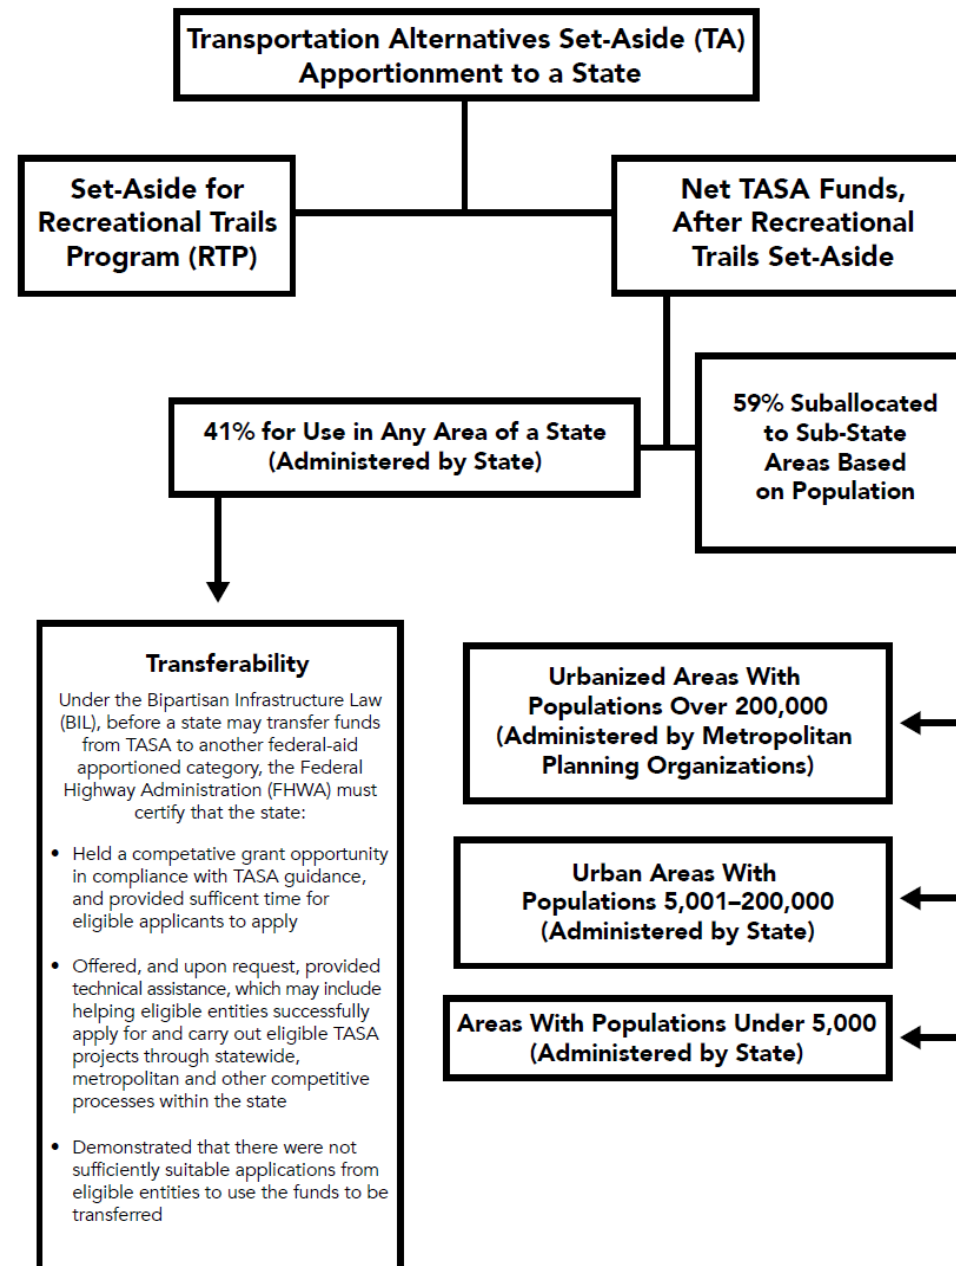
Transportation Alternatives Set-Aside (TA) Apportionment to a State

Set-Aside for Recreational Trails Program (RTP)

Net TASA Funds, After Recreational Trails Set-Aside

41% for Use in Any Area of a State (Administered by State)

59% Suballocated to Sub-State Areas Based on Population

Transferability

Under the Bipartisan Infrastructure Law (BIL), before a state may transfer funds from TASA to another federal-aid apportioned category, the Federal Highway Administration (FHWA) must certify that the state:

• Held a competative grant opportunity in compliance with TASA guidance, and provided suffcient time for eligible applicants to apply

• Offered, and upon request, provided technical assistance, which may include helping eligible entities successfully apply for and carry out eligible TASA projects through statewide, metropolitan and other competitive processes within the state

• Demonstrated that there were not sufficiently suitable applications from eligible entities to use the funds to be transferred

Urbanized Areas With Populations Over 200,000 (Administered by Metropolitan Planning Organizations)

Urban Areas With Populations 5,001–200,000 (Administered by State)

Areas With Populations Under 5,000 (Administered by State)